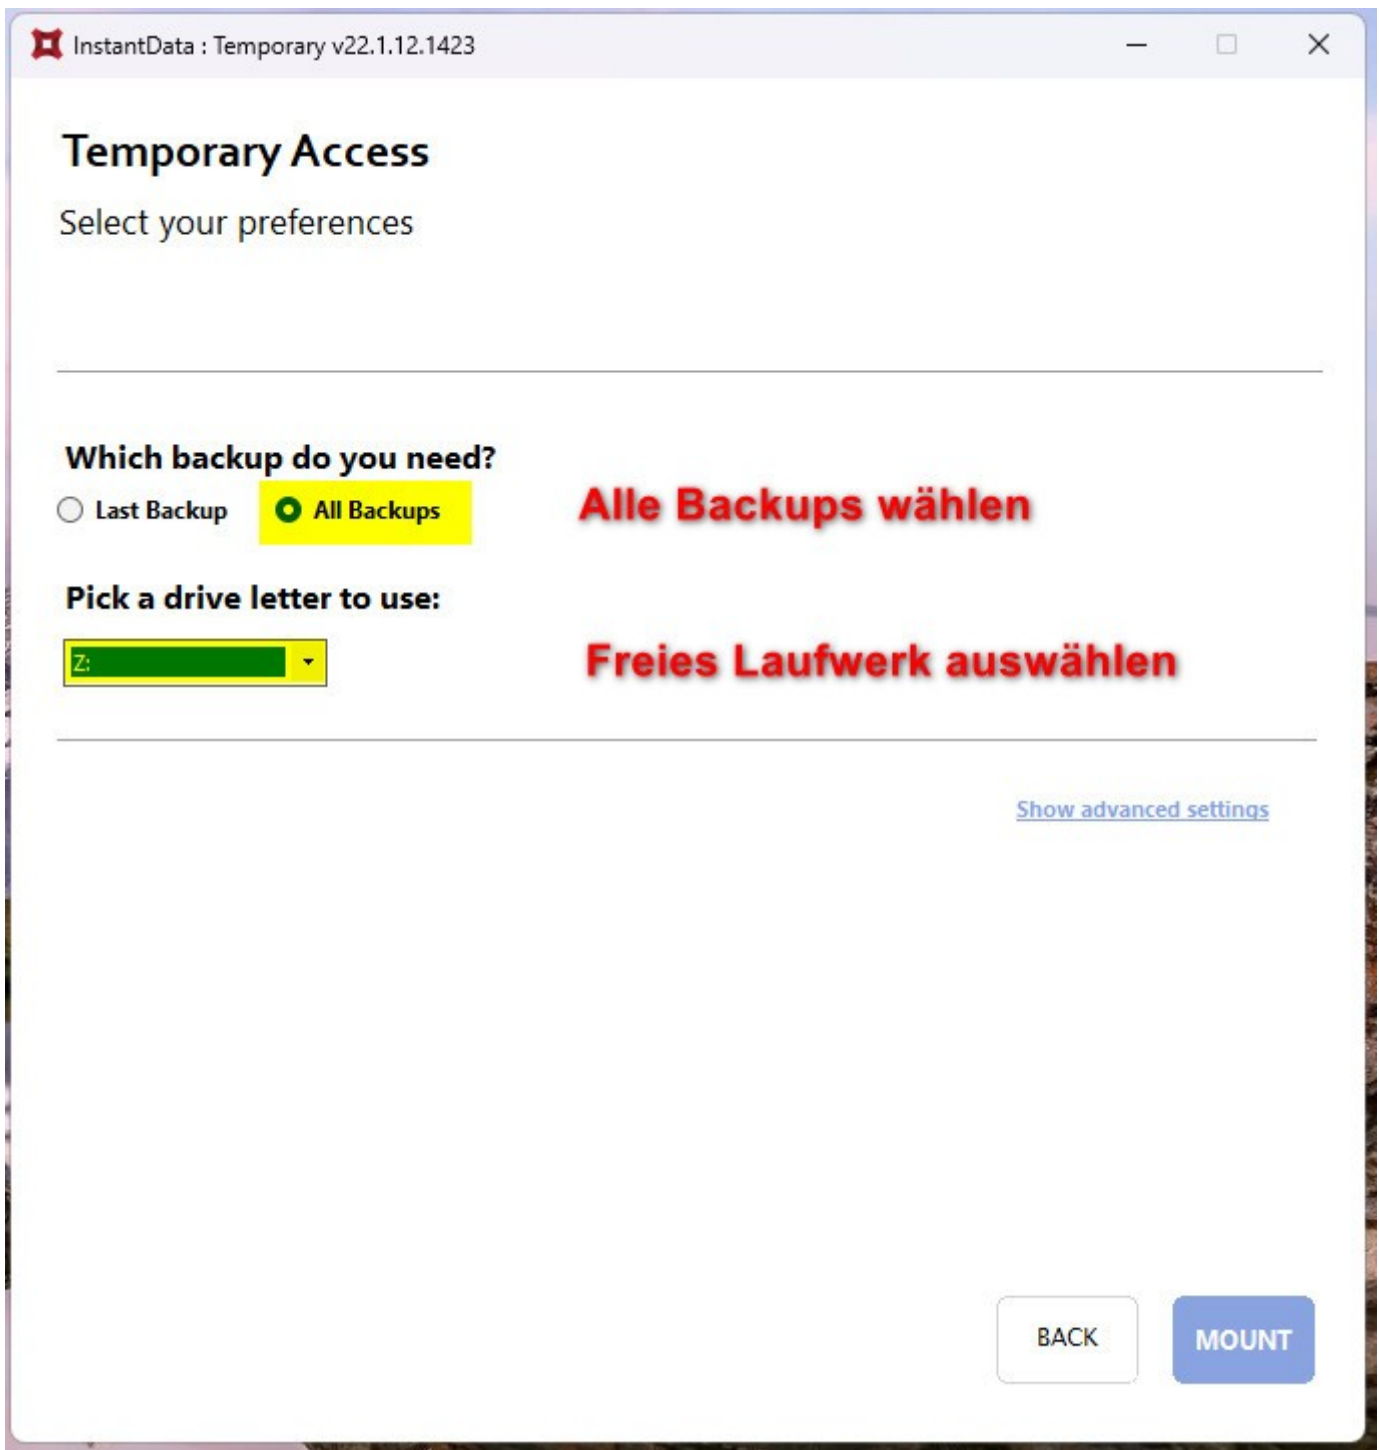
InstantData : Temporary v22.1.12.1423

Temporary Access

Select your preferences

Which backup do you need?

Last Backup

All Backups

Alle Backups wählen

Pick a drive letter to use:

Z:

Freies Laufwerk auswählen

Show advanced settings

BACK

MOUNT